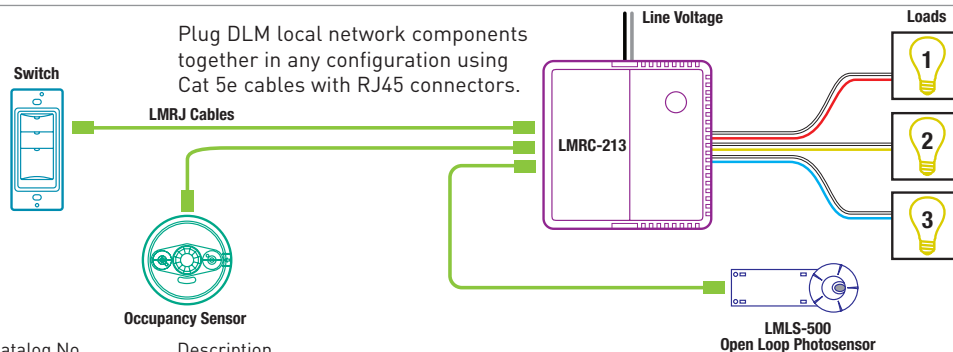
Plug DLM local network components together in any configuration using Cat 5e cables with RJ45 connectors.

Line Voltage

Loads

Switch

LMRJ Cables

LMRC-213

1

2

3

Occupancy Sensor

LMLS-500
Open Loop Photosensor

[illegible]atalog No.

Description